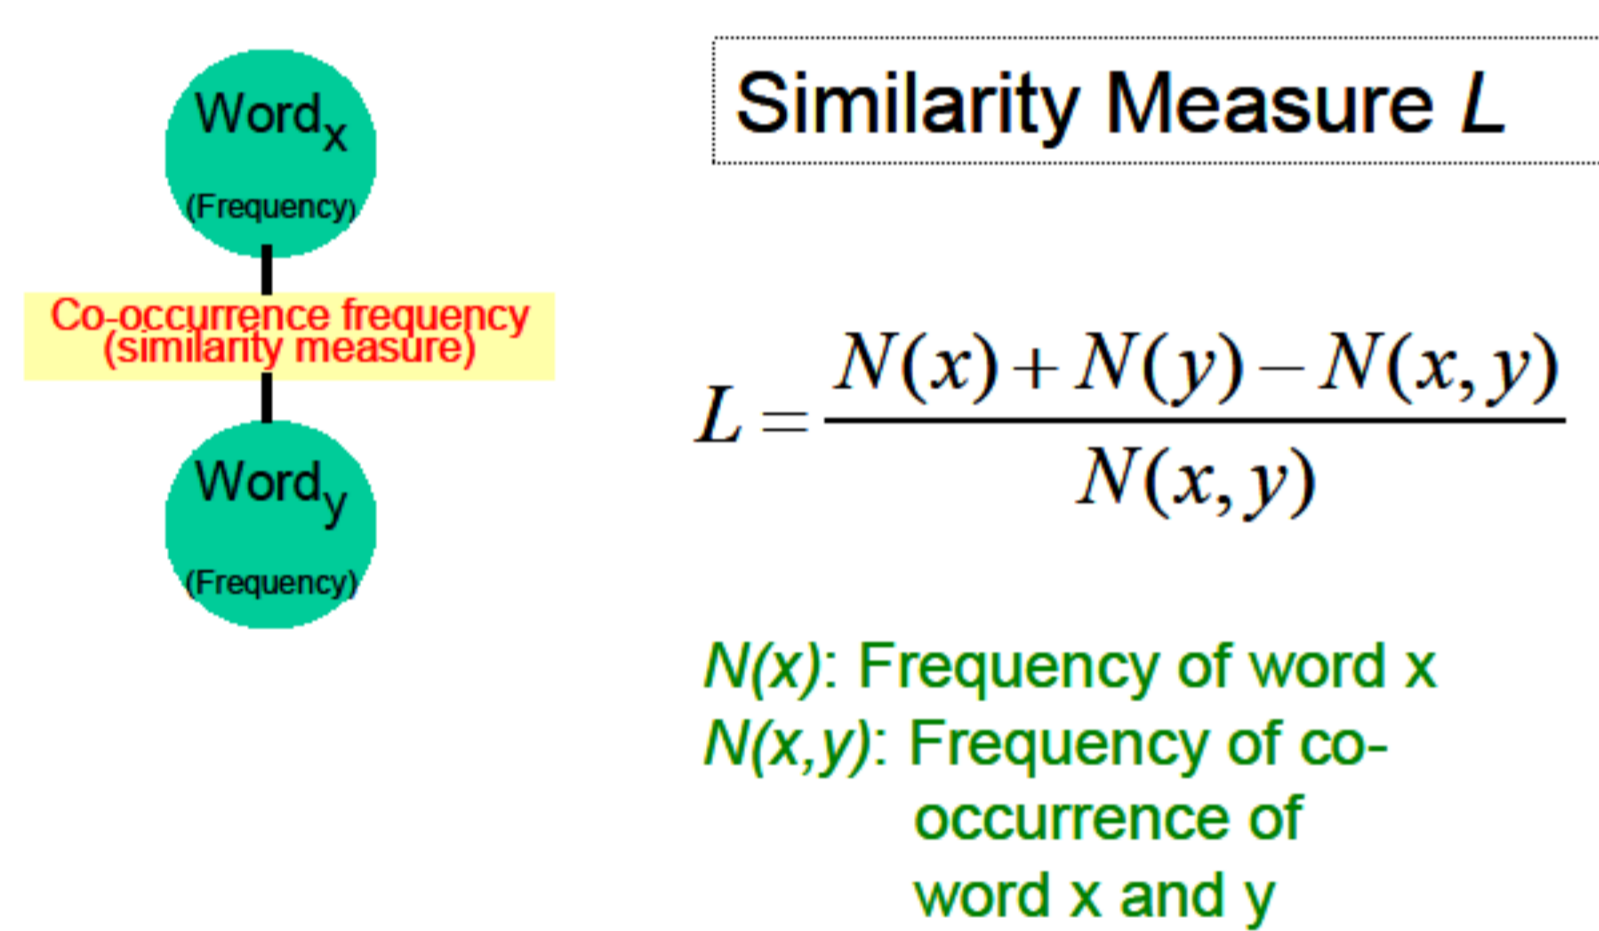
Similarity Measure $L$

Word$_x$
(Frequency)

Co-occurrence frequency
(similarity measure)

Word$_y$
(Frequency)

$L = \frac{N(x) + N(y) - N(x,y)}{N(x,y)}$

$N(x)$: Frequency of word x
$N(x,y)$: Frequency of co-occurrence of word x and y